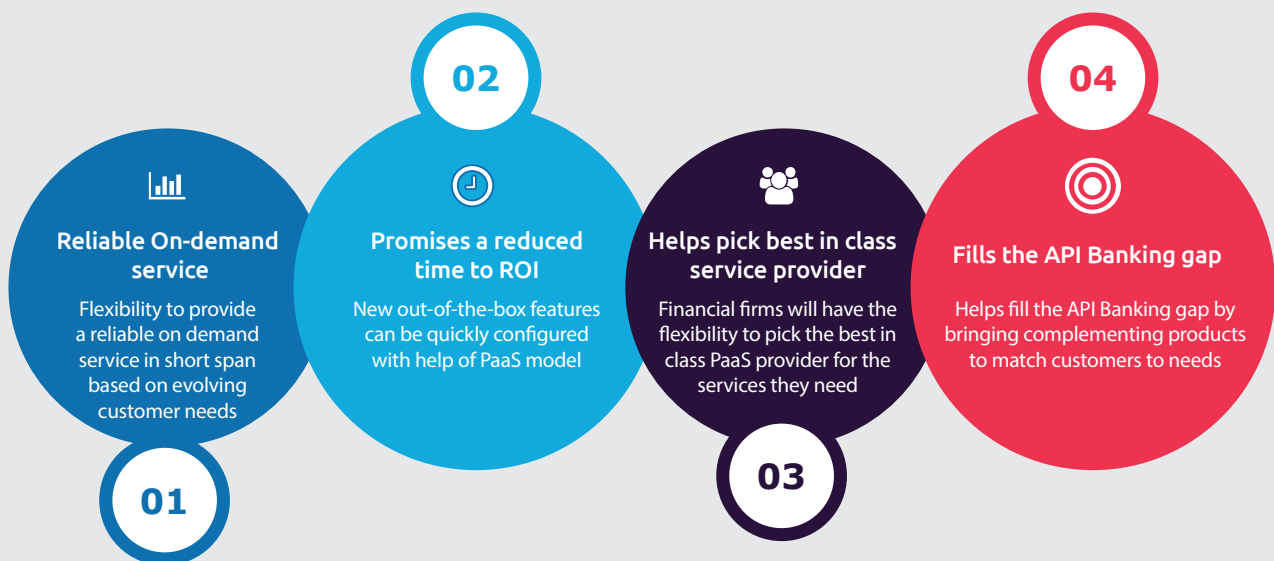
Reliable On-demand service

Flexibility to provide a reliable on demand service in short span based on evolving customer needs

01

02

Promises a reduced time to ROI

New out-of-the-box features can be quickly configured with help of PaaS model

Helps pick best in class service provider

Financial firms will have the flexibility to pick the best in class PaaS provider for the services they need

03

04

Fills the API Banking gap

Helps fill the API Banking gap by bringing complementing products to match customers to needs